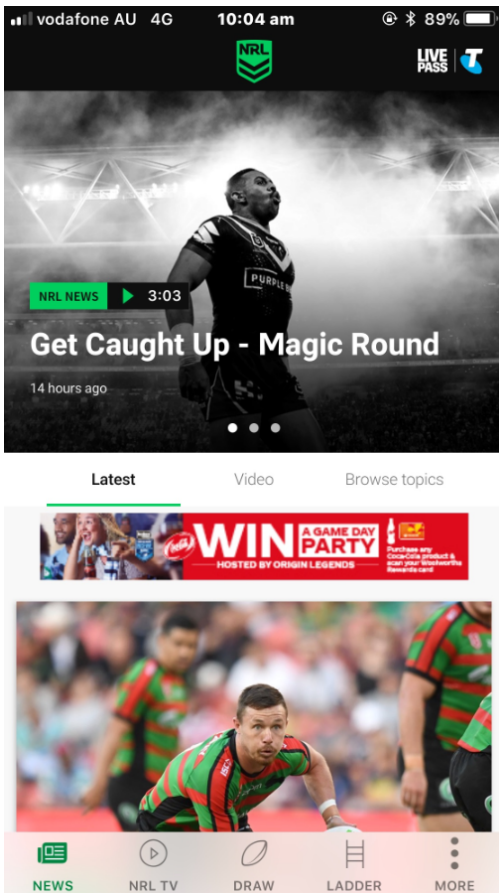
vodafone AU 4G 10:04 am 89%

NRL

LIVE PASS

NRL NEWS 3:03

Get Caught Up - Magic Round

14 hours ago

PURPLE

Latest Video Browse topics

WIN A GAME DAY PARTY

HOSTED BY ORIGIN LEGENDS

Purchase any Coca-Cola product & scan your Woolworths Rewards card

NEWS NRL TV DRAW LADDER MORE